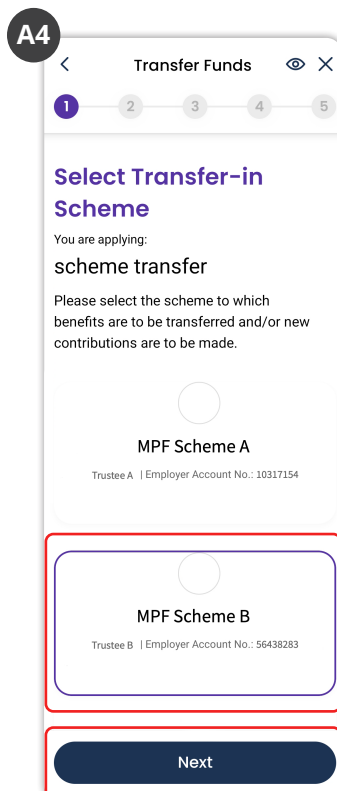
A4

<

Transfer Funds

1 2 3 4 5

Select Transfer-in Scheme

You are applying:

scheme transfer

Please select the scheme to which benefits are to be transferred and/or new contributions are to be made.

MPF Scheme A

Trustee A | Employer Account No.: 10317154

MPF Scheme B

Trustee B | Employer Account No.: 56438283

Next